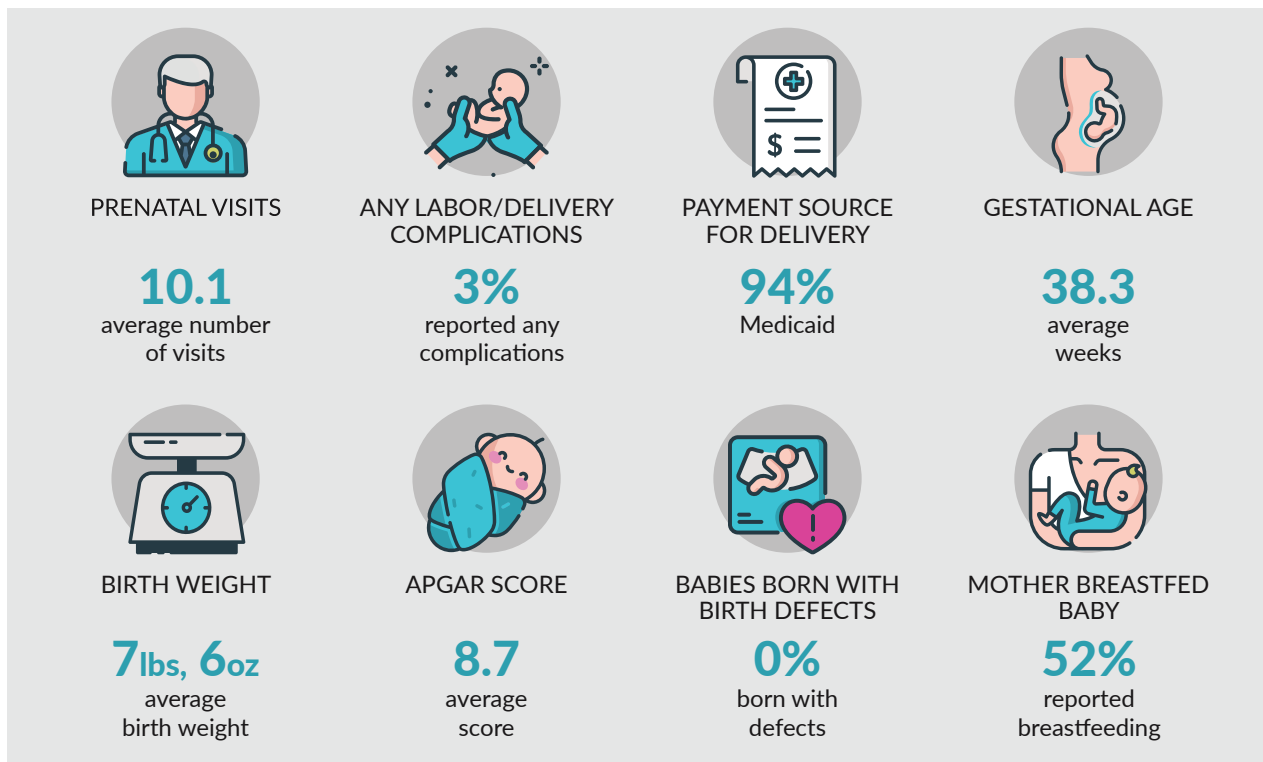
PRENATAL VISITS

10.1
average number of visits

ANY LABOR/DELIVERY COMPLICATIONS

3%
reported any complications

PAYMENT SOURCE FOR DELIVERY

$

94%
Medicaid

GESTATIONAL AGE

38.3
average weeks

BIRTH WEIGHT

7lbs, 6oz
average birth weight

APGAR SCORE

8.7
average score

BABIES BORN WITH BIRTH DEFECTS

0%
born with defects

MOTHER BREASTFED BABY

52%
reported breastfeeding